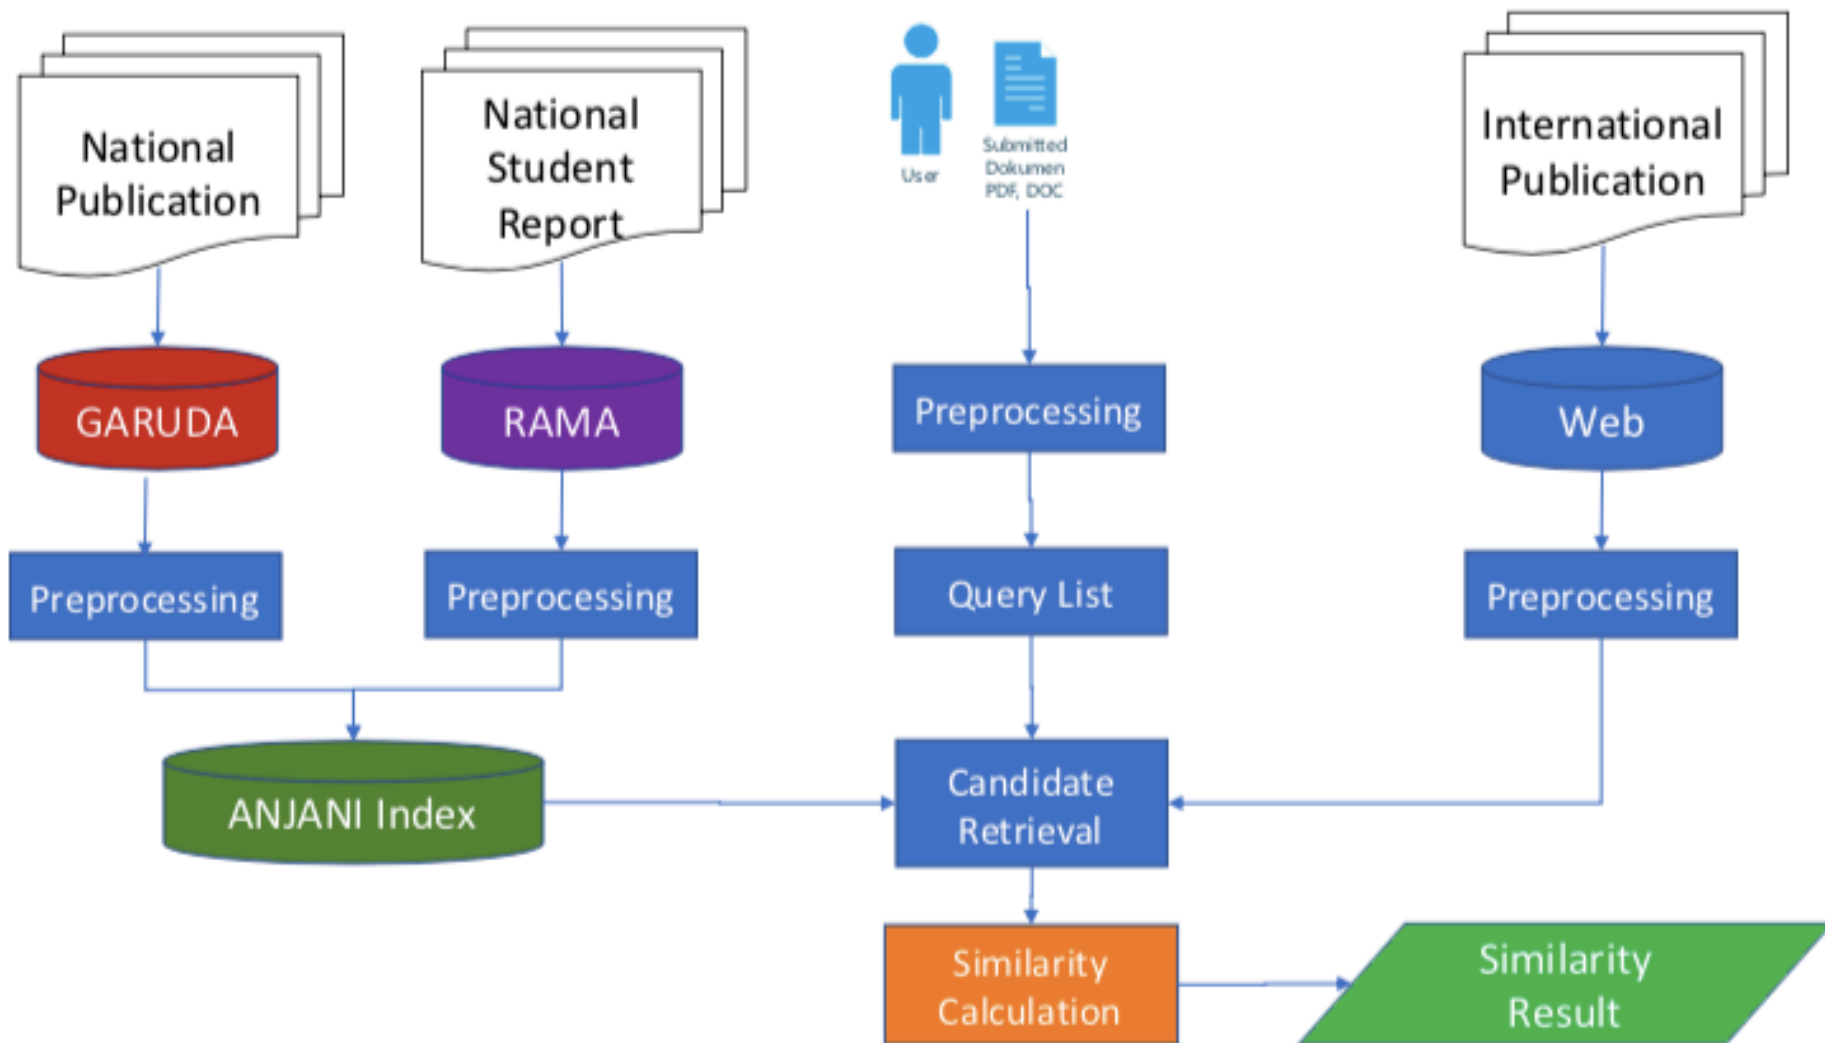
National Publication

National Student Report

User

Submitted Dokumen PDF, DOC

International Publication

GARUDA

RAMA

Preprocessing

Web

Preprocessing

Preprocessing

Query List

Preprocessing

ANJANI Index

Candidate Retrieval

Similarity Calculation

Similarity Result